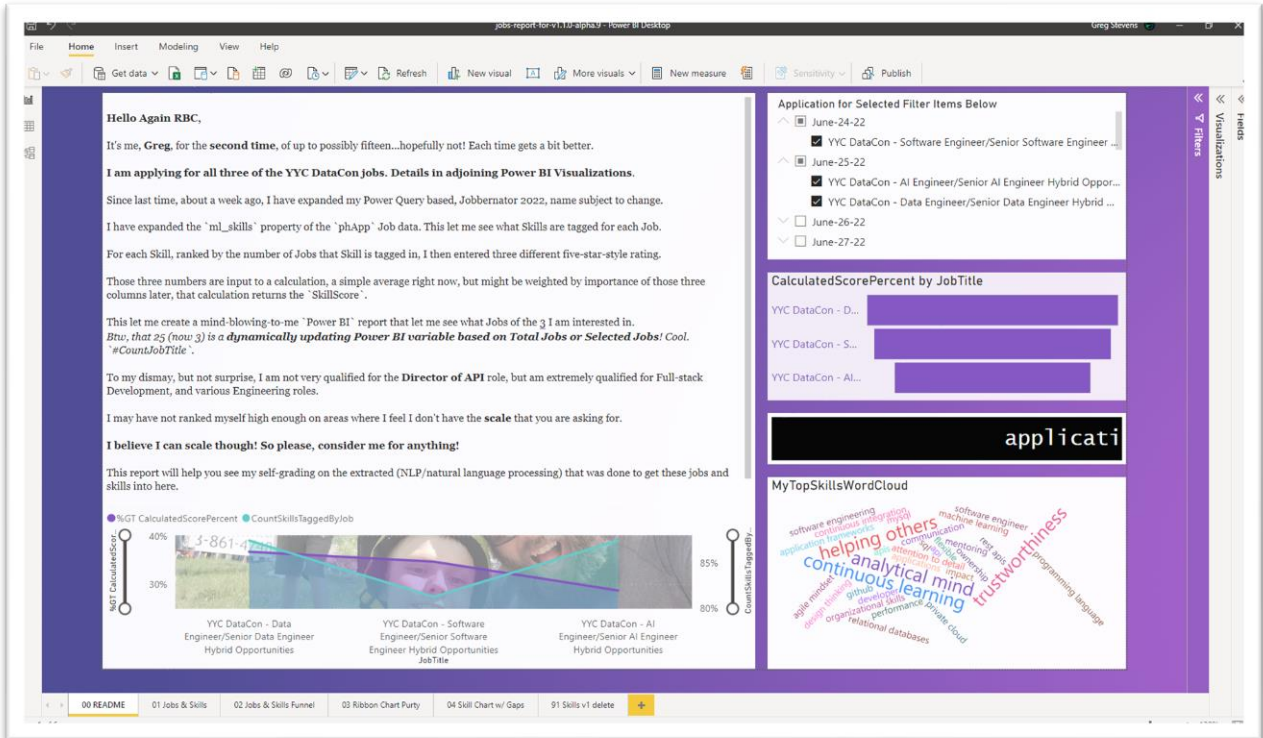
jobs-report-for-v1.1.0-alpha.9 - Power BI Desktop
Greg Stevens

File Home Insert Modeling View Help

Get data Refresh New visual More visuals New measure Sensitivity Publish

Hello Again RBC,

It's me, **Greg**, for the **second time**, of up to possibly fifteen...hopefully not! Each time gets a bit better.

**I am applying for all three of the YYC DataCon jobs. Details in adjoining Power BI Visualizations.**

Since last time, about a week ago, I have expanded my Power Query based, Jobbernator 2022, name subject to change.

I have expanded the `ml_skills` property of the `phApp` Job data. This let me see what Skills are tagged for each Job.

For each Skill, ranked by the number of Jobs that Skill is tagged in, I then entered three different five-star-style rating.

Those three numbers are input to a calculation, a simple average right now, but might be weighted by importance of those three columns later, that calculation returns the `SkillScore`.

This let me create a mind-blowing-to-me `Power BI` report that let me see what Jobs of the 3 I am interested in.
*Btw, that 25 (now 3) is a **dynamically updating Power BI variable based on Total Jobs or Selected Jobs**! Cool.* `#CountJobTitle`.

To my dismay, but not surprise, I am not very qualified for the **Director of API** role, but am extremely qualified for Full-stack Development, and various Engineering roles.

I may have not ranked myself high enough on areas where I feel I don't have the **scale** that you are asking for.

**I believe I can scale though! So please, consider me for anything!**

This report will help you see my self-grading on the extracted (NLP/natural language processing) that was done to get these jobs and skills into here.

%GT CalculatedScorePercent CountSkillsTaggedByJob
%GT CalculatedScor
40%
30%
85%
80%
CountSkillsTaggedBy...
YYC DataCon - Data Engineer/Senior Data Engineer Hybrid Opportunities
YYC DataCon - Software Engineer/Senior Software Engineer Hybrid Opportunities
YYC DataCon - AI Engineer/Senior AI Engineer Hybrid Opportunities
JobTitle

Application for Selected Filter Items Below
June-24-22
YYC DataCon - Software Engineer/Senior Software Engineer ...
June-25-22
YYC DataCon - AI Engineer/Senior AI Engineer Hybrid Oppor...
YYC DataCon - Data Engineer/Senior Data Engineer Hybrid ...
June-26-22
June-27-22

CalculatedScorePercent by JobTitle
YYC DataCon - D...
YYC DataCon - S...
YYC DataCon - AI...

applicati

MyTopSkillsWordCloud
software engineering continuous integration software engineer machine learning application frameworks helping others communication mentoring analytical mind continuous learning trustworthiness agile mindset attention to detail github developer impact programming language design thinking organizational skills performance private cloud relational databases

Filters Visualizations Fields

00 README 01 Jobs & Skills 02 Jobs & Skills Funnel 03 Ribbon Chart Purty 04 Skill Chart w/ Gaps 91 Skills v1 delete +